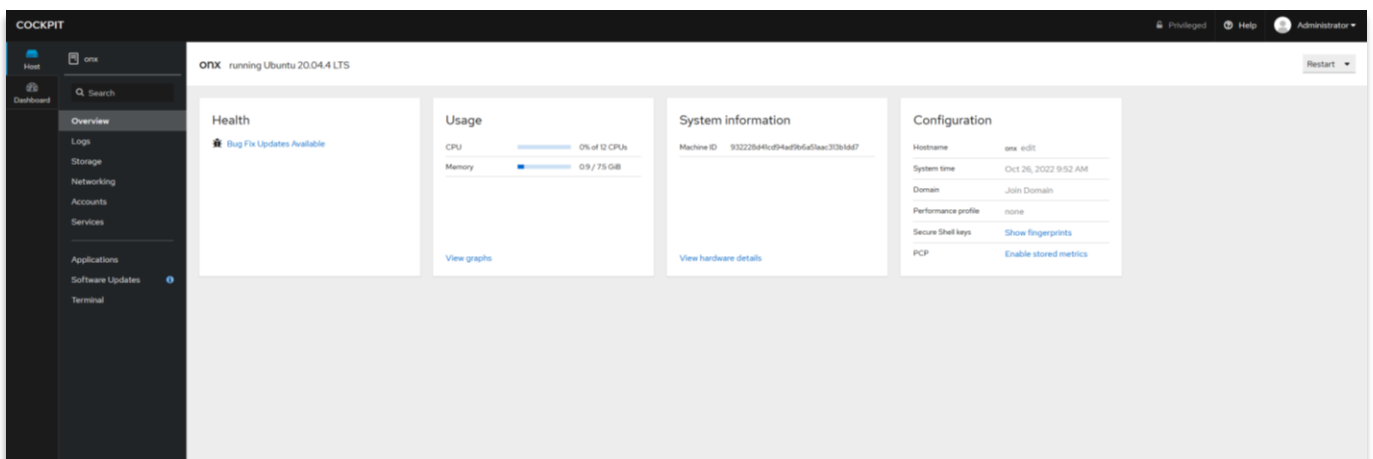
COCKPIT

Privileged Help Administrator

Host
Dashboard

onx
Search
Overview
Logs
Storage
Networking
Accounts
Services
Applications
Software Updates
Terminal

onx running Ubuntu 20.04.4 LTS

Restart

Health
Bug Fix Updates Available

Usage
CPU 0% of 12 CPUs
Memory 0.9 / 7.5 GiB
View graphs

System information
Machine ID 932228d41cd94ad9b6a51aac313b1dd7
View hardware details

Configuration
Hostname onx edit
System time Oct 26, 2022 9:52 AM
Domain Join Domain
Performance profile none
Secure Shell keys Show fingerprints
PCP Enable stored metrics